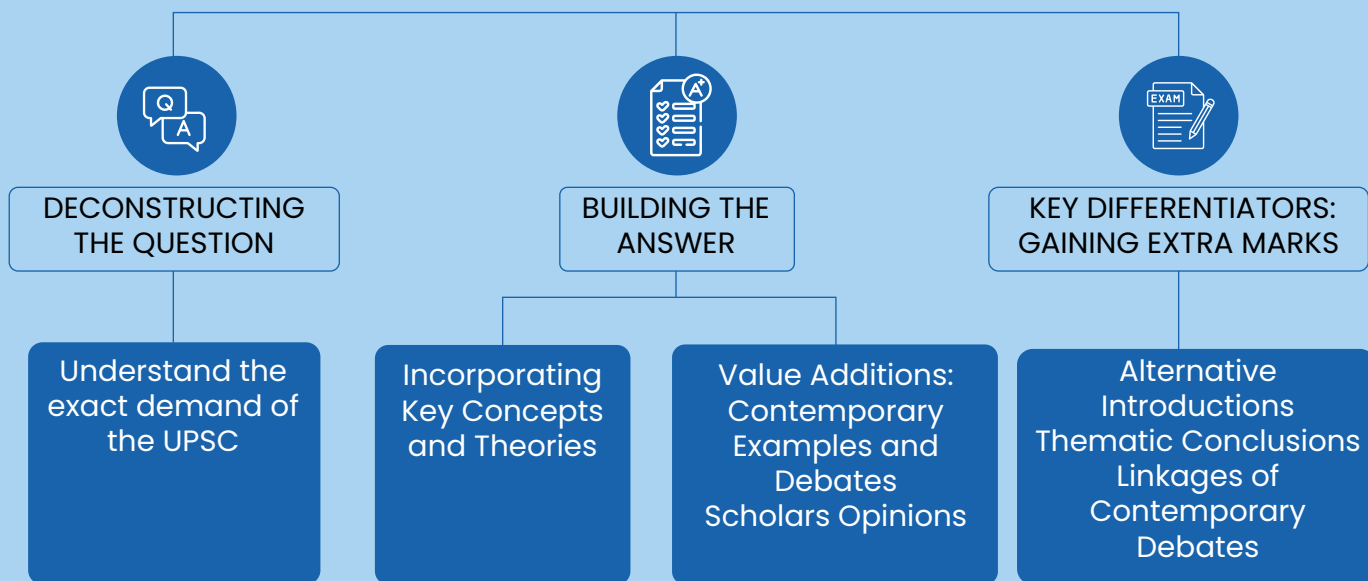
Q A

A+

EXAM

DECONSTRUCTING THE QUESTION

BUILDING THE ANSWER

KEY DIFFERENTIATORS: GAINING EXTRA MARKS

Understand the exact demand of the UPSC

Incorporating Key Concepts and Theories

Value Additions: Contemporary Examples and Debates
Scholars Opinions

Alternative Introductions
Thematic Conclusions
Linkages of Contemporary Debates